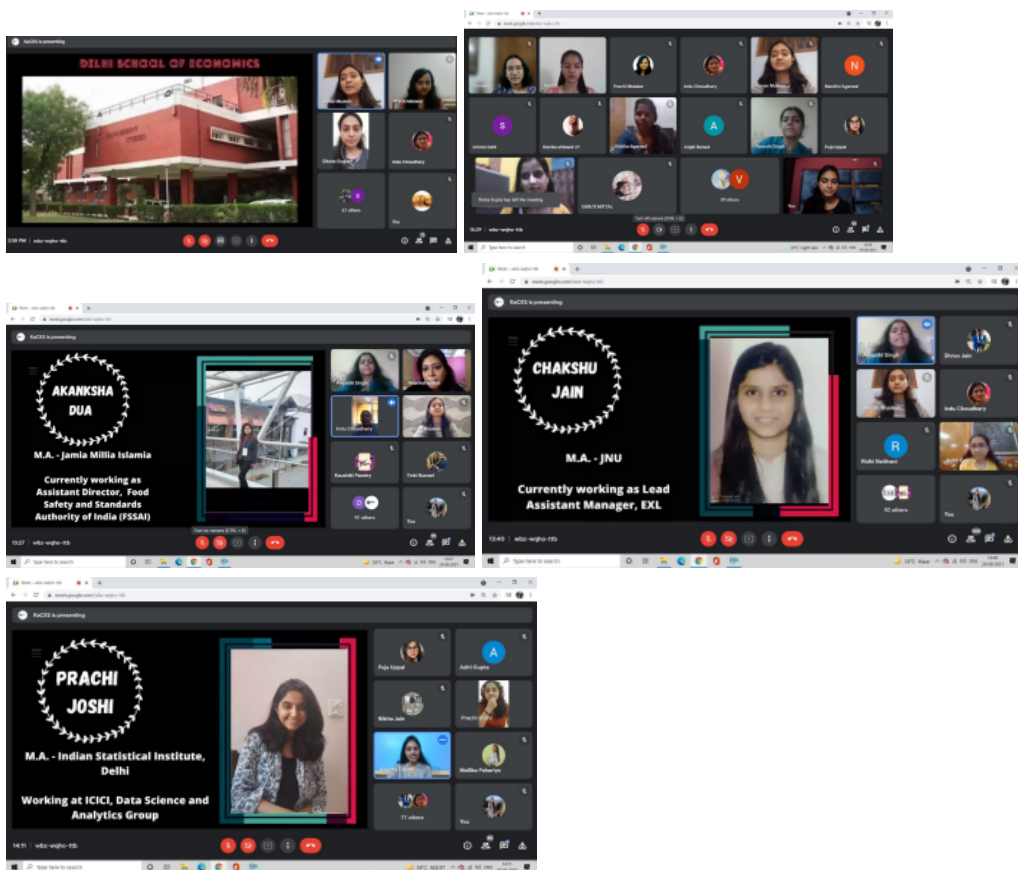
KaCSS is presenting

DELHI SCHOOL OF ECONOMICS

Indu Choudhary

61 others

You

3:58 PM | wbz-wqho-ttb

Meet - wbz-wqho-ttb

meet.google.com/wbz-wqho-ttb

Prachi Mulakar

Indu Choudhary

N

Nandini Agarwal

S

Puja Uppal

Richa Gupta has left the meeting

DHRUTI MITTAL

V

29 others

You

15:29 | wbz-wqho-ttb

Type here to search

Meet - wbz-wqho-ttb

meet.google.com/wbz-wqho-ttb

KaCSS is presenting

AKANKSHA DUA

M.A. - Jamia Millia Islamia

Currently working as Assistant Director, Food Safety and Standards Authority of India (FSSAI)

Indu Choudhary

Tinki Kumari

91 others

You

13:37 | wbz-wqho-ttb

Type here to search

Meet - wbz-wqho-ttb

meet.google.com/wbz-wqho-ttb

KaCSS is presenting

CHAKSHU JAIN

M.A. - JNU

Currently working as Lead Assistant Manager, EXL

Shreya Jain

Indu Choudhary

R

92 others

You

13:40 | wbz-wqho-ttb

Type here to search

Meet - wbz-wqho-ttb

meet.google.com/wbz-wqho-ttb

KaCSS is presenting

PRACHI JOSHI

M.A. - Indian Statistical Institute, Delhi

Working at ICICI, Data Science and Analytics Group

Puja Uppal

A

Aditi Gupta

Nikita Jain

Mallika Pahariya

77 others

You

14:11 | wbz-wqho-ttb

Type here to search